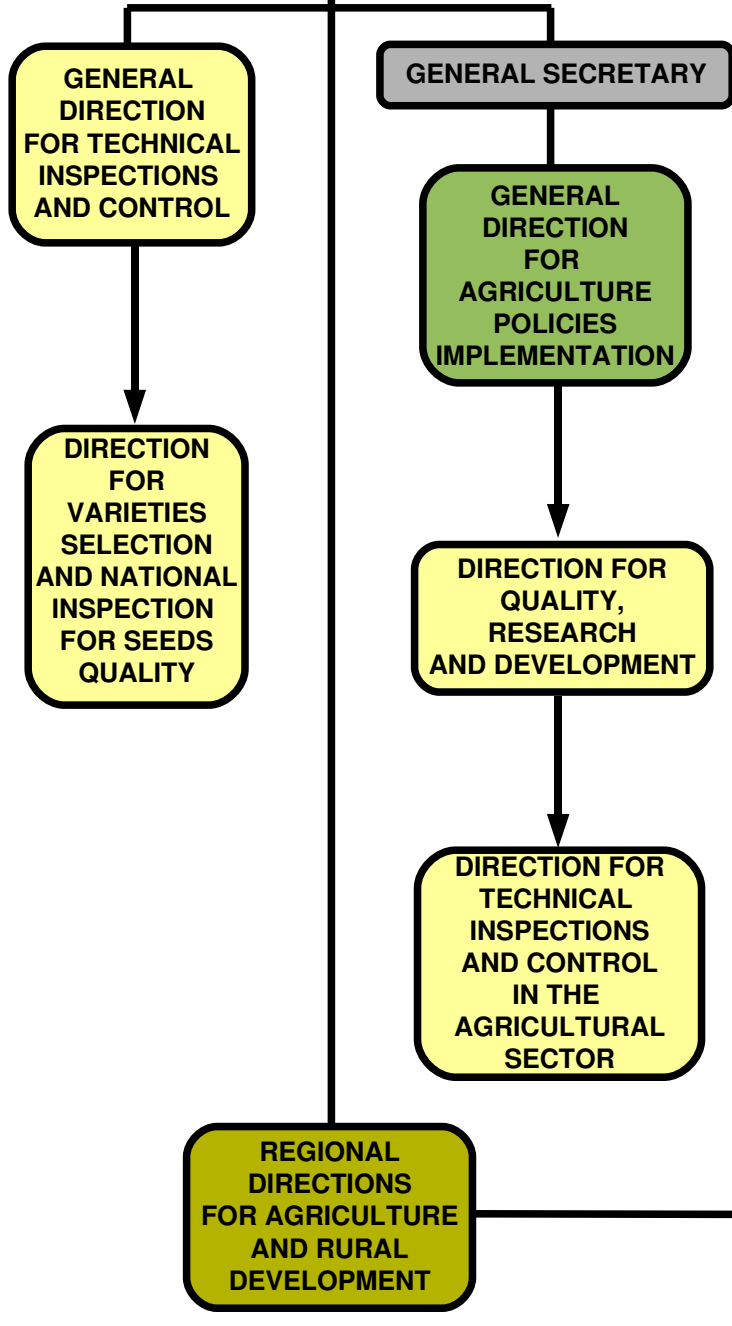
GENERAL DIRECTION FOR TECHNICAL INSPECTIONS AND CONTROL

DIRECTION FOR VARIETIES SELECTION AND NATIONAL INSPECTION FOR SEEDS QUALITY

GENERAL SECRETARY

GENERAL DIRECTION FOR AGRICULTURE POLICIES IMPLEMENTATION

DIRECTION FOR QUALITY, RESEARCH AND DEVELOPMENT

DIRECTION FOR TECHNICAL INSPECTIONS AND CONTROL IN THE AGRICULTURAL SECTOR

REGIONAL DIRECTIONS FOR AGRICULTURE AND RURAL DEVELOPMENT